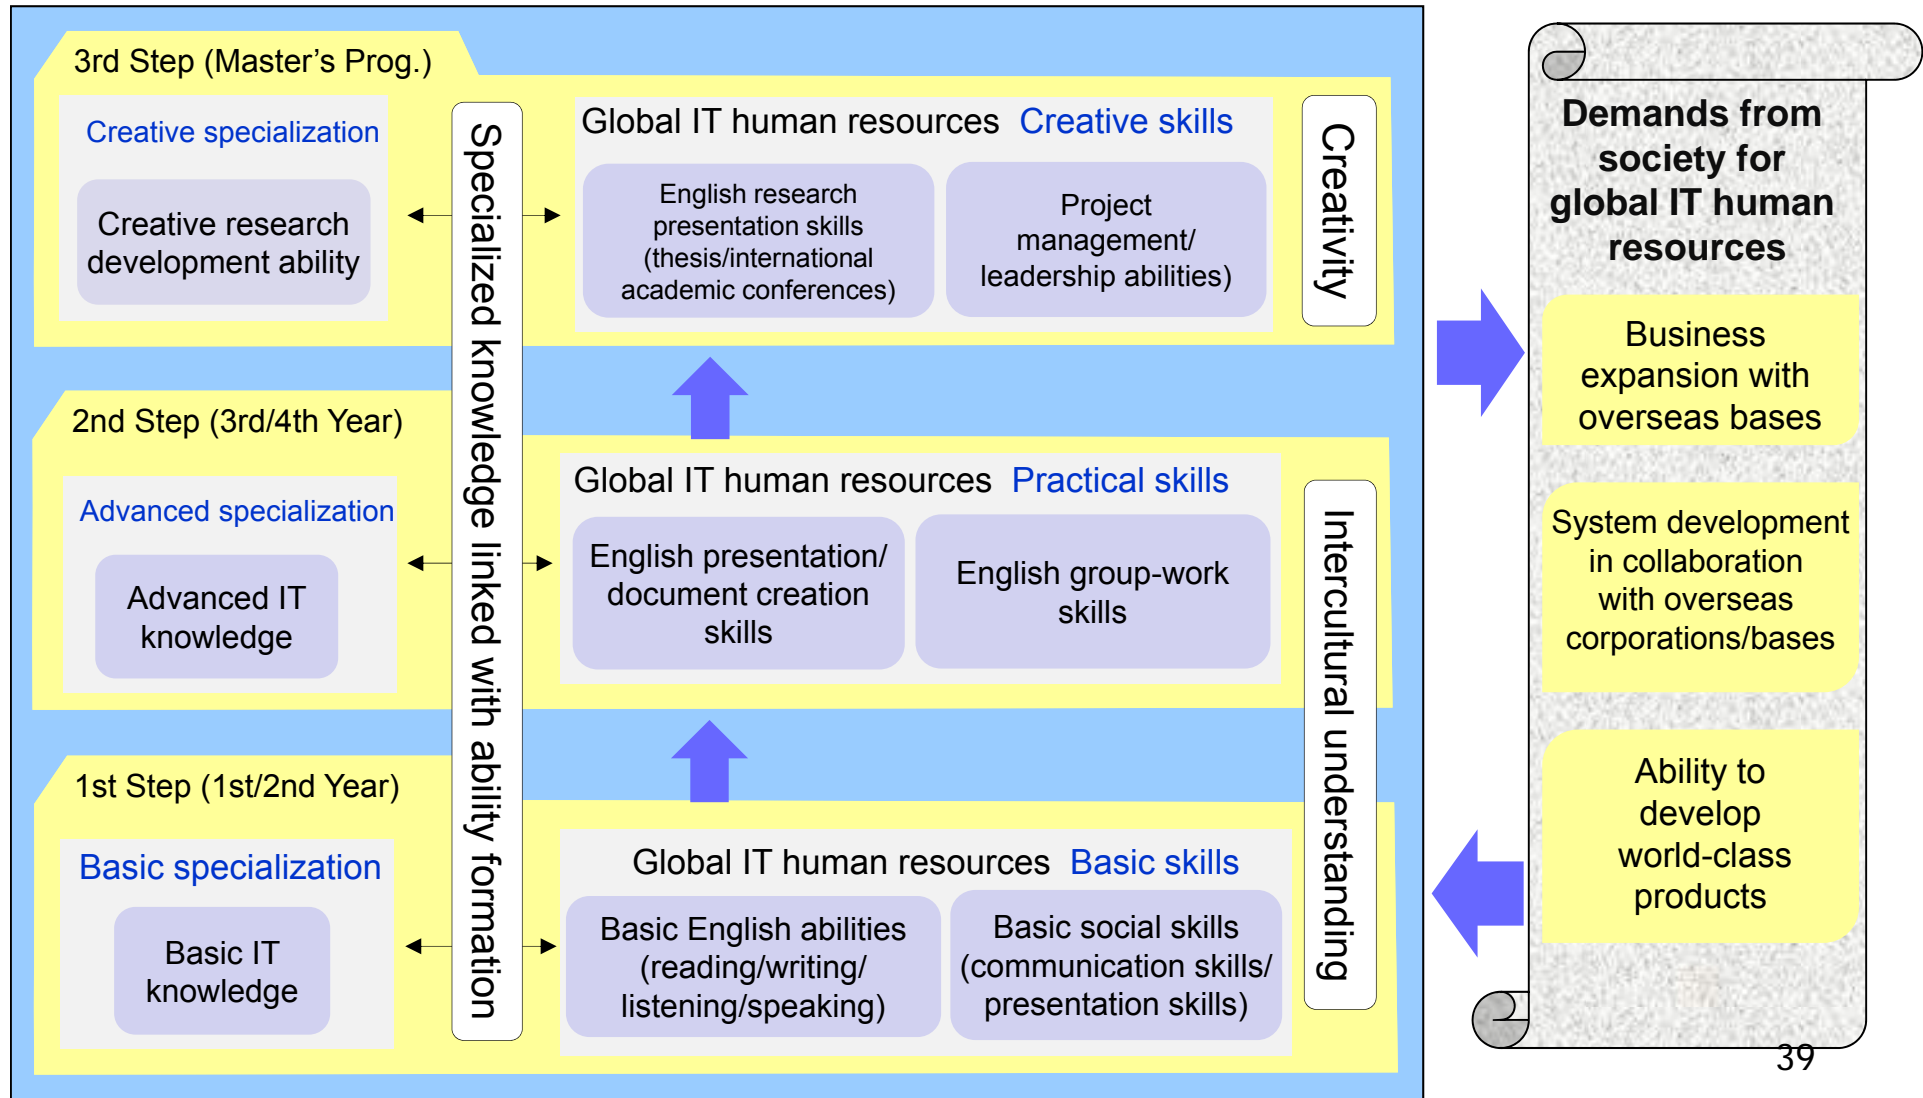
3rd Step (Master’s Prog.)

Creative specialization

Creative research development ability

Specialized knowledge linked with ability formation

Global IT human resources Creative skills

English research presentation skills (thesis/international academic conferences)

Project management/ leadership abilities)

Creativity

2nd Step (3rd/4th Year)

Advanced specialization

Advanced IT knowledge

Global IT human resources Practical skills

English presentation/ document creation skills

English group-work skills

Intercultural understanding

1st Step (1st/2nd Year)

Basic specialization

Basic IT knowledge

Global IT human resources Basic skills

Basic English abilities (reading/writing/ listening/speaking)

Basic social skills (communication skills/ presentation skills)

Demands from society for global IT human resources

Business expansion with overseas bases

System development in collaboration with overseas corporations/bases

Ability to develop world-class products

39